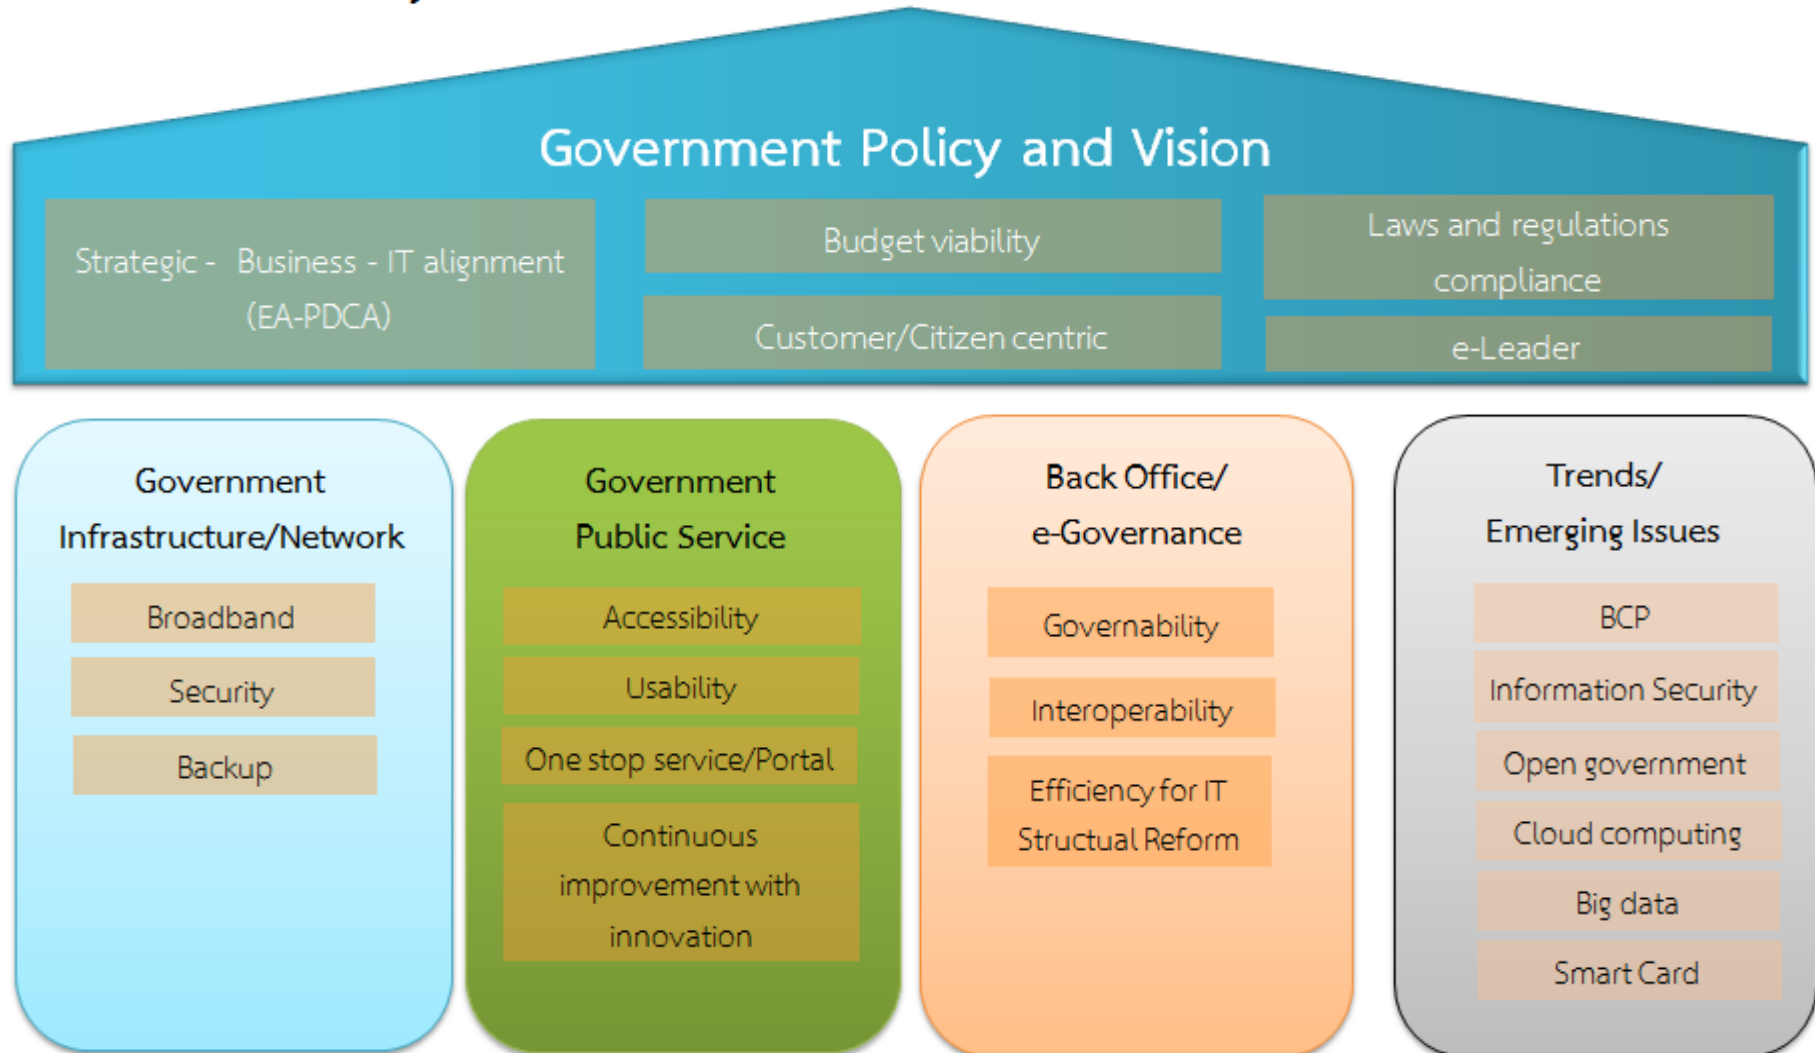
Government Policy and Vision

Strategic - Business - IT alignment (EA-PDCA)

Budget viability

Customer/Citizen centric

Laws and regulations compliance

e-Leader

Government Infrastructure/Network

Broadband

Security

Backup

Government Public Service

Accessibility

Usability

One stop service/Portal

Continuous improvement with innovation

Back Office/ e-Governance

Governability

Interoperability

Efficiency for IT Structual Reform

Trends/ Emerging Issues

BCP

Information Security

Open government

Cloud computing

Big data

Smart Card